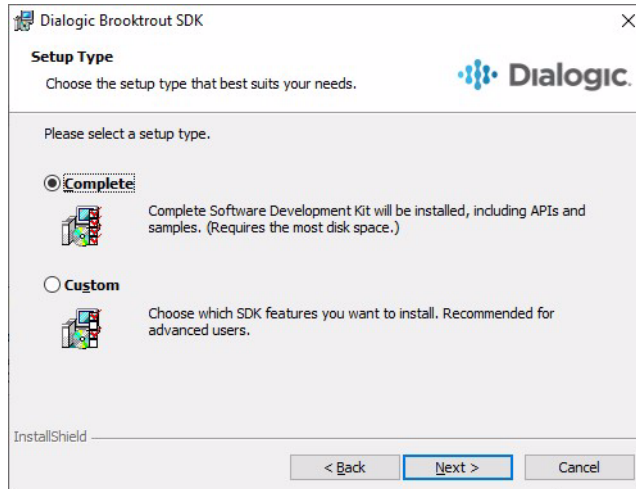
Dialogic Brooktrout SDK

Setup Type

Choose the setup type that best suits your needs.

Dialogic.

Please select a setup type.

Complete

Complete Software Development Kit will be installed, including APIs and samples. (Requires the most disk space.)

Custom

Choose which SDK features you want to install. Recommended for advanced users.

InstallShield

< Back

Next >

Cancel